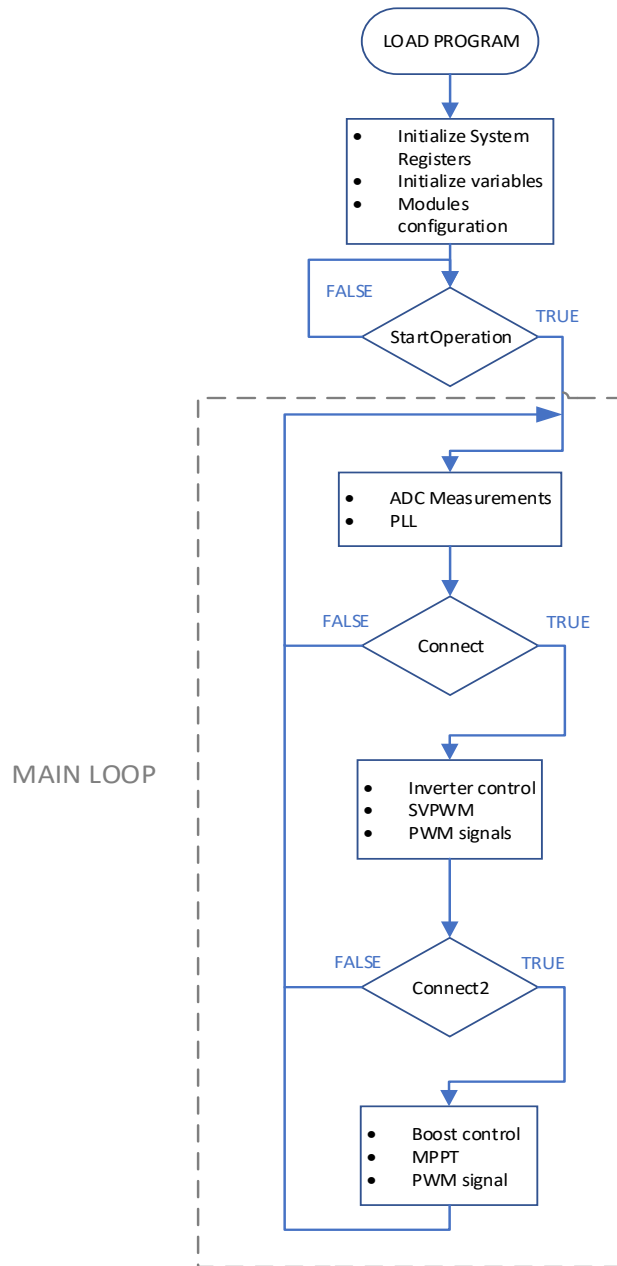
LOAD PROGRAM

- Initialize System Registers
- Initialize variables
- Modules configuration

FALSE

StartOperation

TRUE

MAIN LOOP

- ADC Measurements
- PLL

FALSE

Connect

TRUE

- Inverter control
- SVPWM
- PWM signals

FALSE

Connect2

TRUE

- Boost control
- MPPT
- PWM signal